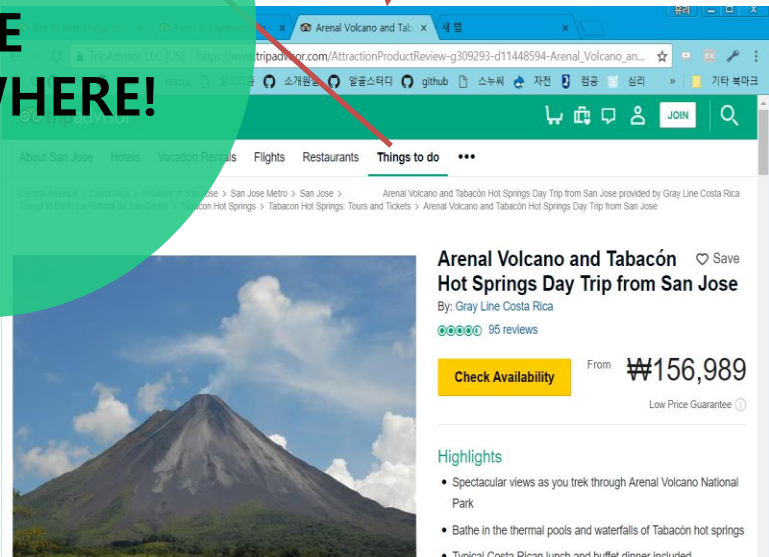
E
WHERE!

Arenal Volcano and Tab ×
새 탭
유리
TripAdvisor LLC [US] | https://www.tripadvisor.com/AttractionProductReview-g309293-d11448594-Arenal_Volcano_an...
소개원 알골스터디 github 스누씨 자전 컴공 심리 기타 북마크
JOIN

About San Jose Hotels Vacation Rentals Flights Restaurants Things to do •••

Central America > Costa Rica > Province of San Jose > San Jose Metro > San Jose > Arenal Volcano and Tabacón Hot Springs Day Trip from San Jose provided by Gray Line Costa Rica
Things to Do in La Fortuna de San Carlos > Tabacon Hot Springs > Tabacon Hot Springs: Tours and Tickets > Arenal Volcano and Tabacón Hot Springs Day Trip from San Jose

Arenal Volcano and Tabacón Hot Springs Day Trip from San Jose
Save
By: Gray Line Costa Rica
95 reviews

Check Availability
From ₩156,989
Low Price Guarantee

Highlights
• Spectacular views as you trek through Arenal Volcano National Park
• Bathe in the thermal pools and waterfalls of Tabacón hot springs
• Typical Costa Rican lunch and buffet dinner included